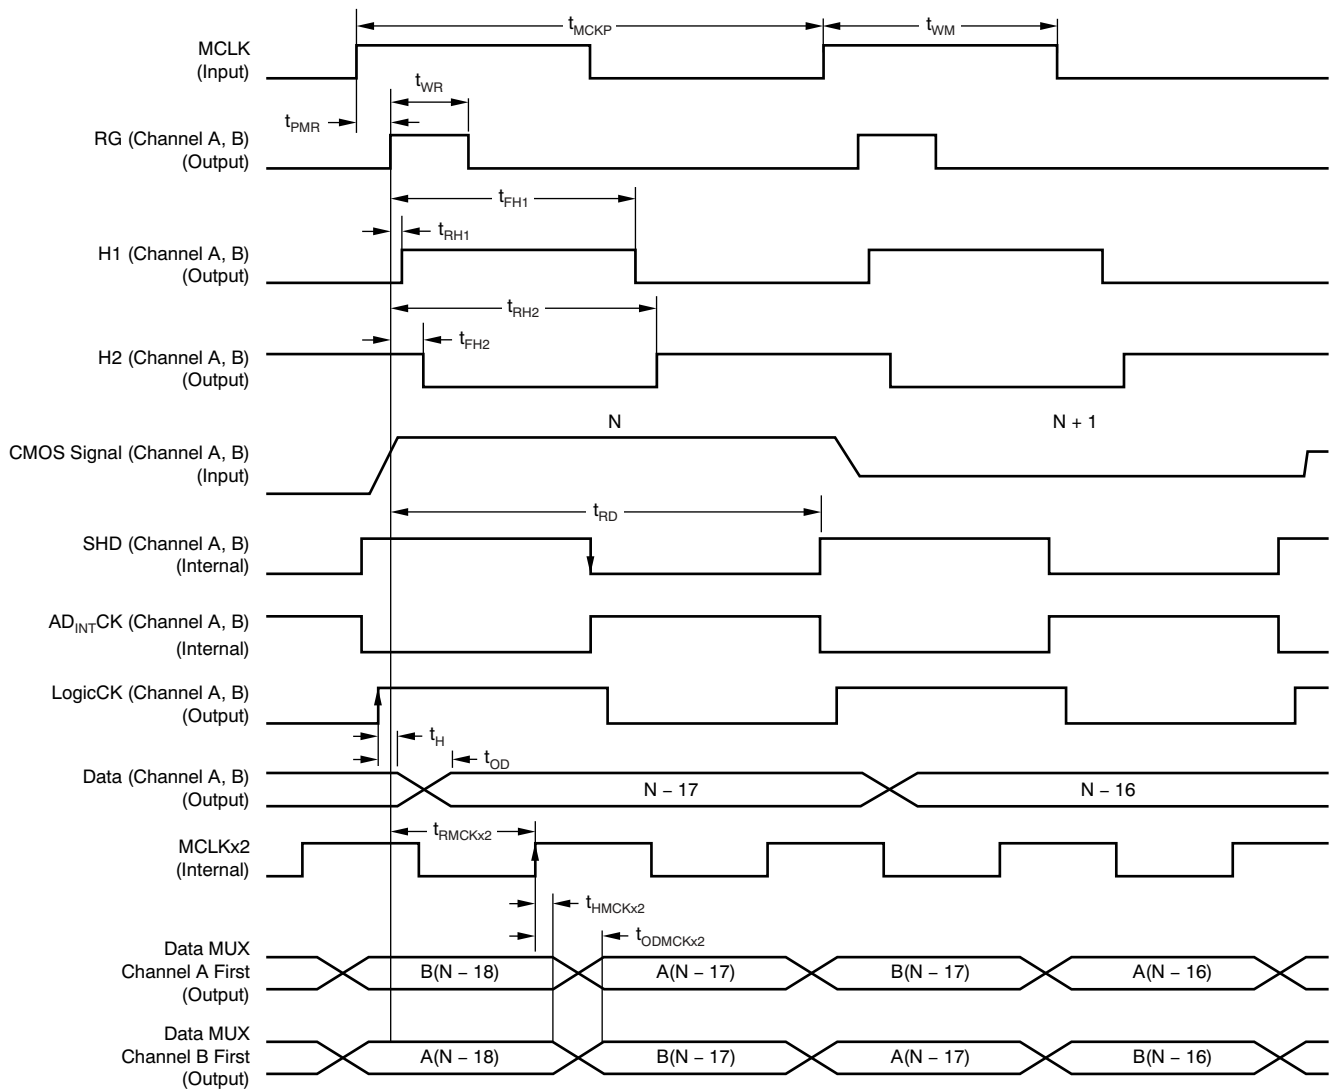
$t_{MCKP}$
$t_{WM}$
MCLK (Input)
$t_{WR}$
$t_{PMR}$
RG (Channel A, B) (Output)
$t_{FH1}$
$t_{RH1}$
H1 (Channel A, B) (Output)
$t_{RH2}$
$t_{FH2}$
H2 (Channel A, B) (Output)
N
N + 1
CMOS Signal (Channel A, B) (Input)
$t_{RD}$
SHD (Channel A, B) (Internal)
$AD_{INT}CK$ (Channel A, B) (Internal)
LogicCK (Channel A, B) (Output)
$t_H$
$t_{OD}$
Data (Channel A, B) (Output)
N – 17
N – 16
$t_{RMCKx2}$
MCLKx2 (Internal)
$t_{HMCKx2}$
$t_{ODMCKx2}$
Data MUX Channel A First (Output)
B(N – 18)
A(N – 17)
B(N – 17)
A(N – 16)
Data MUX Channel B First (Output)
A(N – 18)
B(N – 17)
A(N – 17)
B(N – 16)